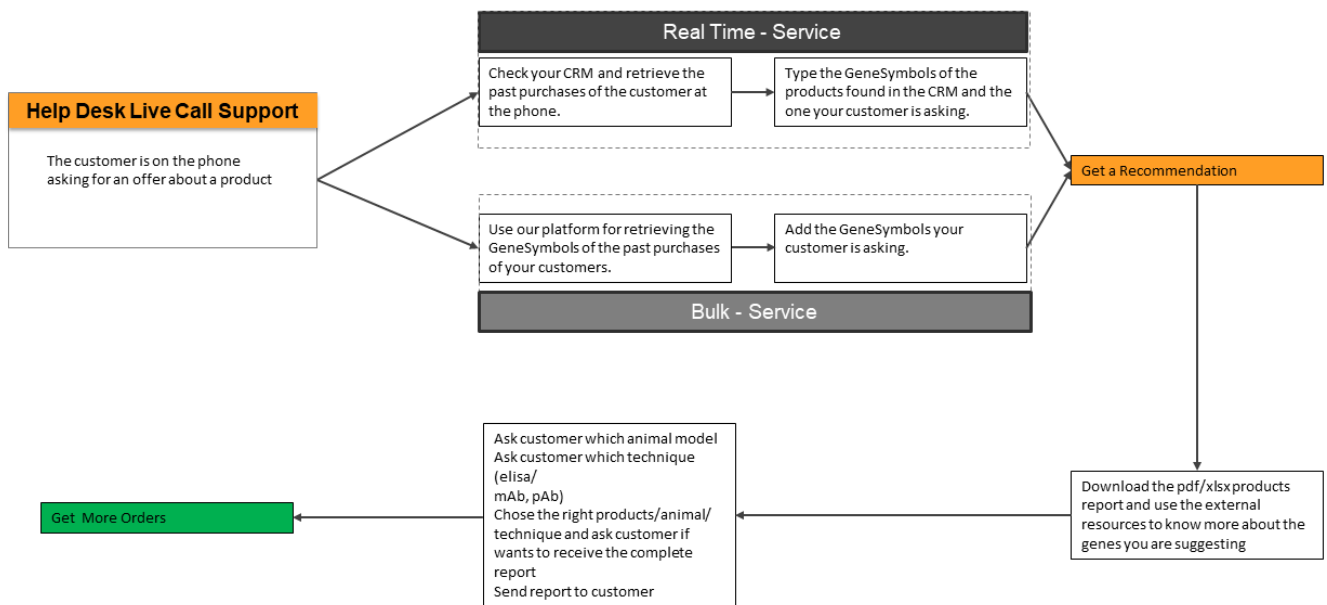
Help Desk Live Call Support

The customer is on the phone asking for an offer about a product

Real Time - Service

Check your CRM and retrieve the past purchases of the customer at the phone.

Type the GeneSymbols of the products found in the CRM and the one your customer is asking.

Use our platform for retrieving the GeneSymbols of the past purchases of your customers.

Add the GeneSymbols your customer is asking.

Bulk - Service

Get a Recommendation

Download the pdf/xlsx products report and use the external resources to know more about the genes you are suggesting

Ask customer which animal model
Ask customer which technique (elisa/
mAb, pAb)
Chose the right products/animal/technique and ask customer if wants to receive the complete report
Send report to customer

Get More Orders